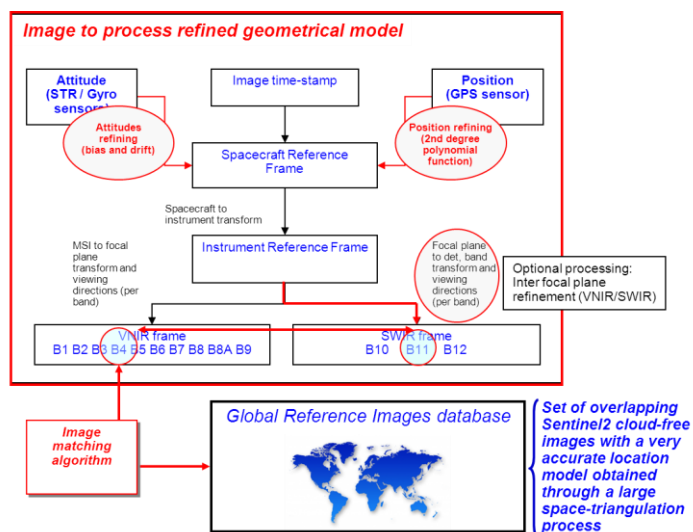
Image to process refined geometrical model

Attitude (STR / Gyro sensors)

Image time-stamp

Position (GPS sensor)

Attitudes refining (bias and drift)

Position refining (2nd degree polynomial function)

Spacecraft Reference Frame

Spacecraft to instrument transform

MSI to focal plane transform and viewing directions (per band)

Instrument Reference Frame

Focal plane to det, band transform and viewing directions (per band)

Optional processing: Inter focal plane refinement (VNIR/SWIR)

VNIR frame
B1 B2 B3 B4 B5 B6 B7 B8 B8A B9

SWIR frame
B10 B11 B12

Image matching algorithm

Global Reference Images database

Set of overlapping Sentinel2 cloud-free images with a very accurate location model obtained through a large space-triangulation process